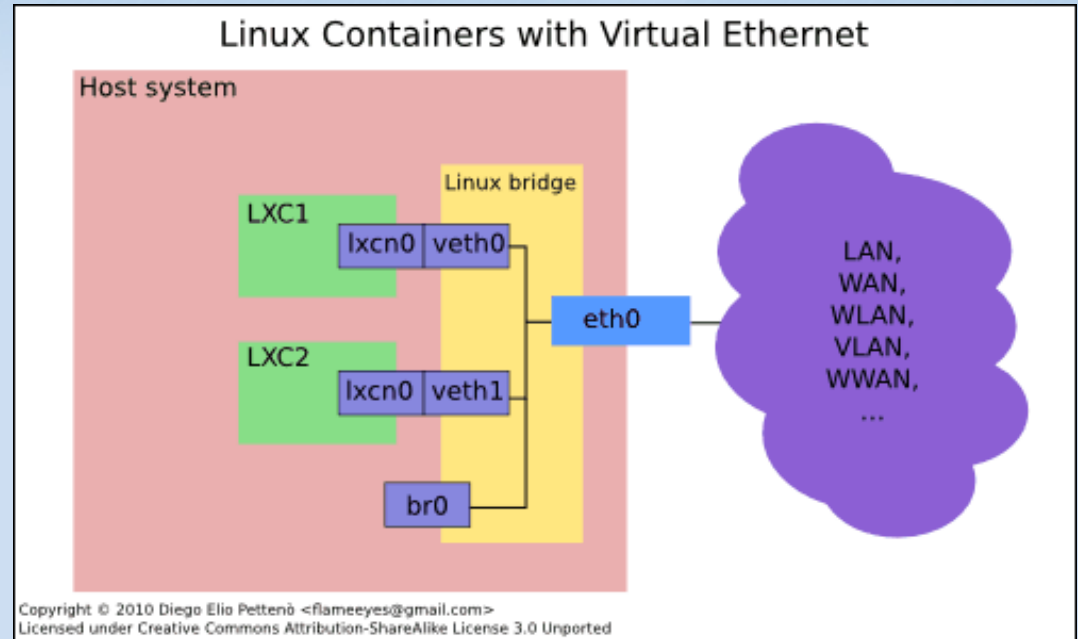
Linux Containers with Virtual Ethernet

Host system

Linux bridge

LXC1

lxcn0

veth0

eth0

LXC2

lxcn0

veth1

br0

LAN,
WAN,
WLAN,
VLAN,
WWAN,
...

Copyright © 2010 Diego Elio Pettenò <flameeyes@gmail.com>
Licensed under Creative Commons Attribution-ShareAlike License 3.0 Unported